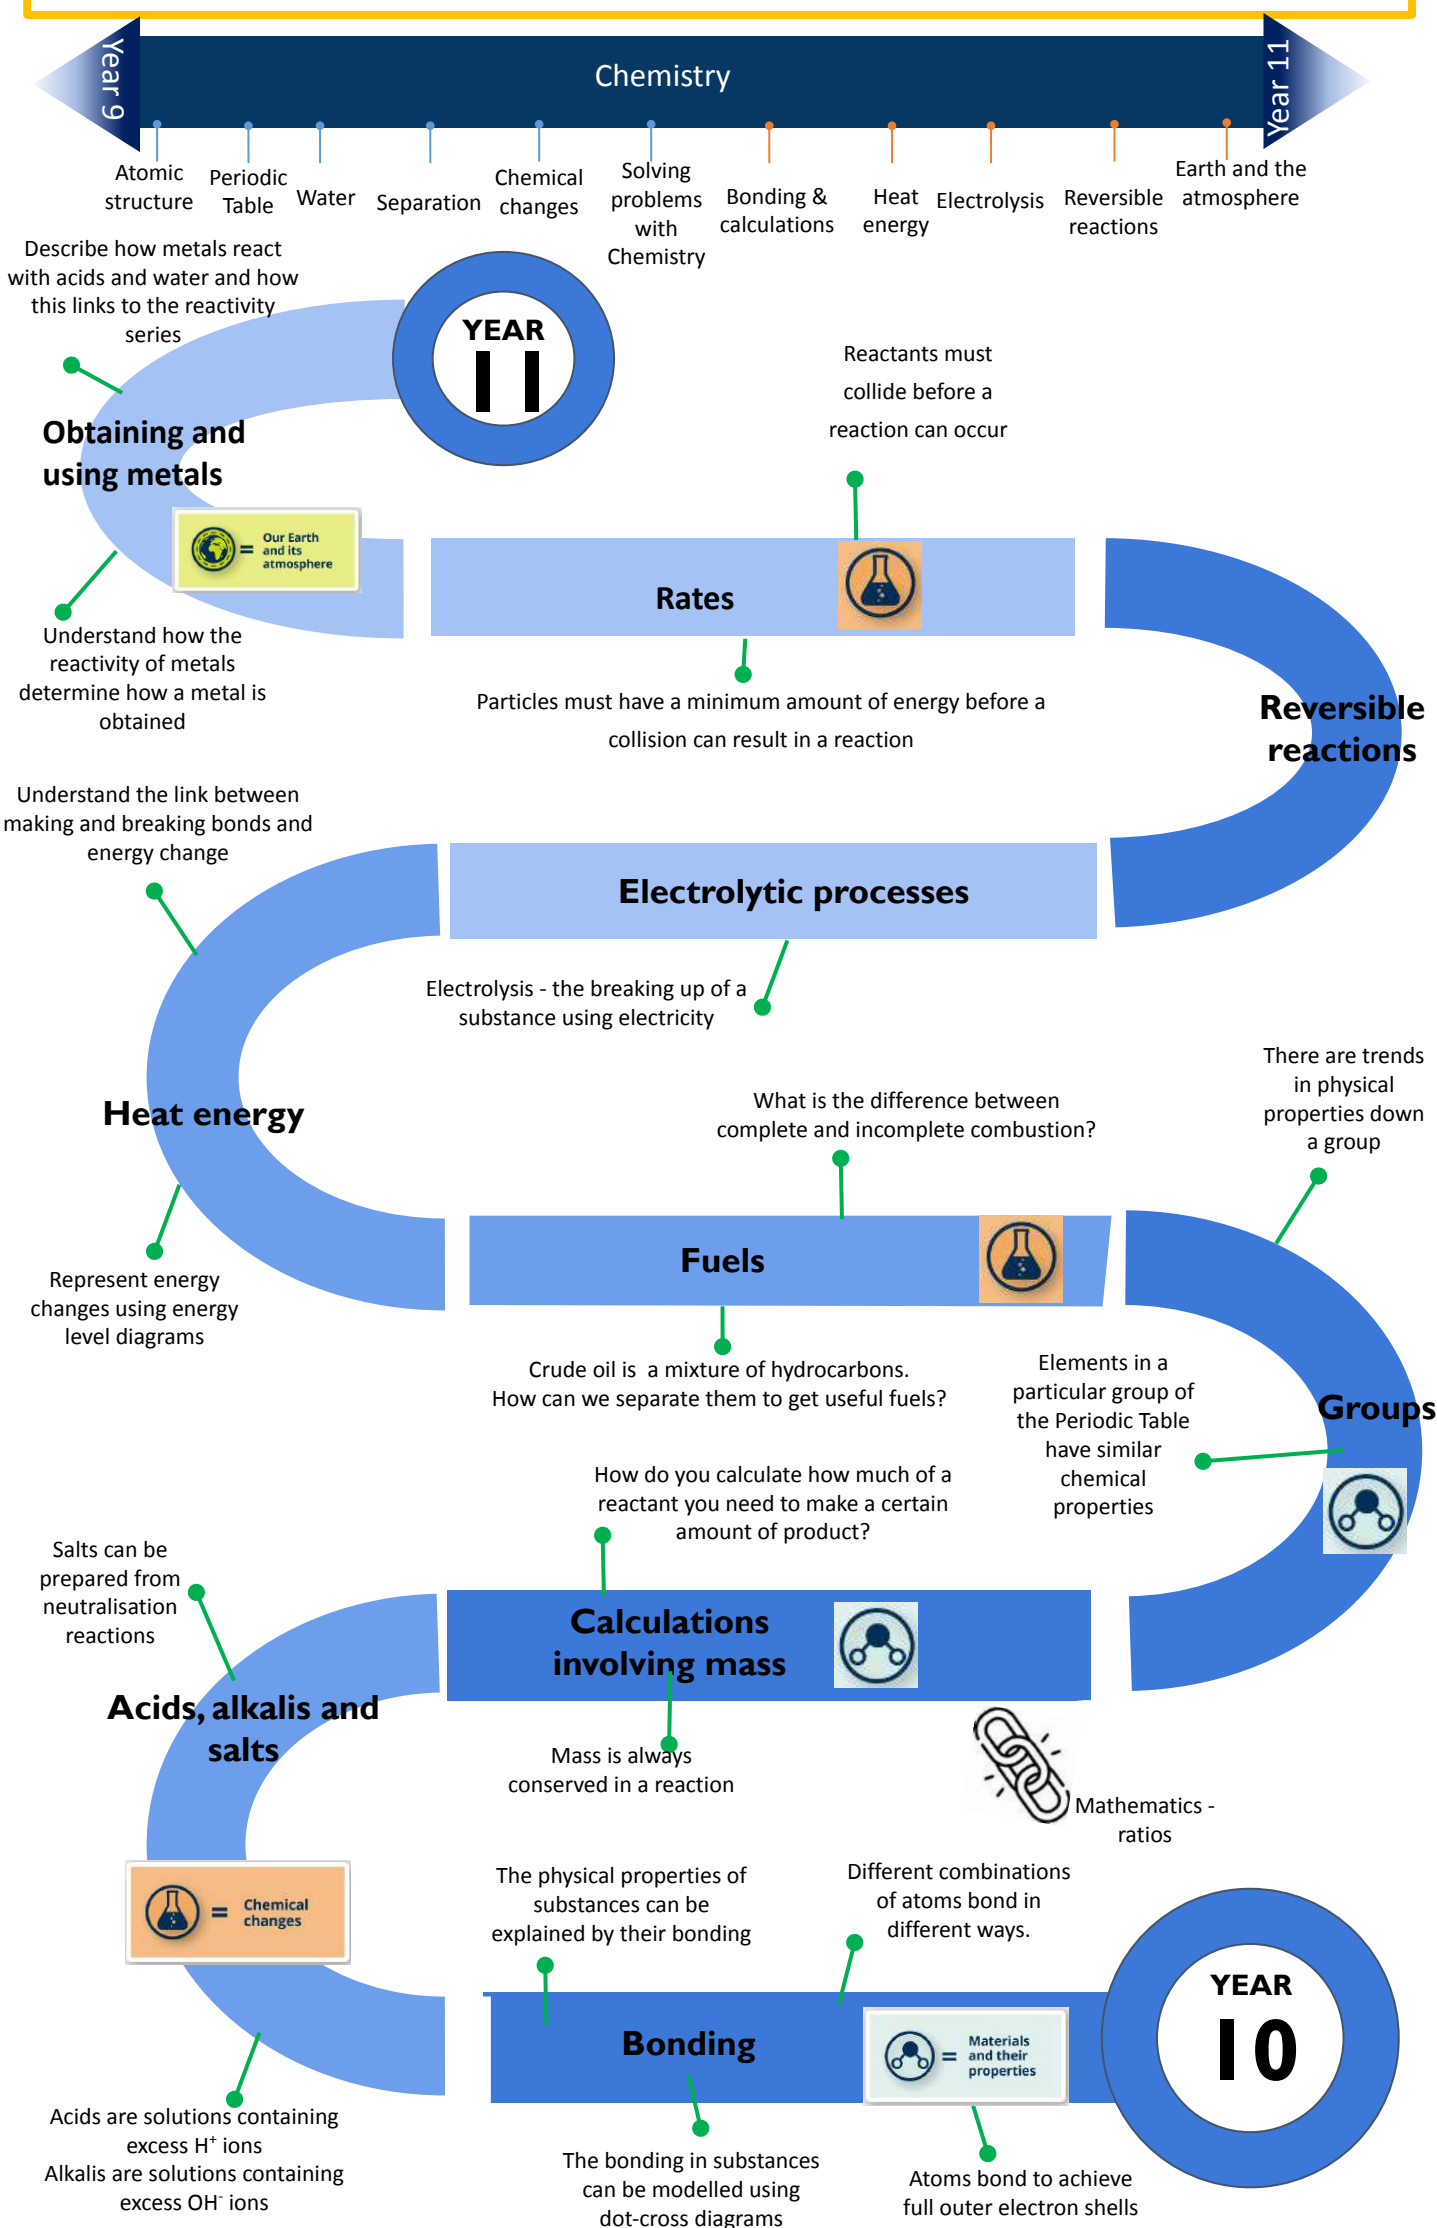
Year 9

Chemistry

Year 11

Atomic structure

Periodic Table

Water

Separation

Chemical changes

Solving problems with Chemistry

Bonding & calculations

Heat energy

Electrolysis

Reversible reactions

Earth and the atmosphere

Describe how metals react with acids and water and how this links to the reactivity series

YEAR 11

Obtaining and using metals

Our Earth and its atmosphere

Understand how the reactivity of metals determine how a metal is obtained

Reactants must collide before a reaction can occur

Rates

Particles must have a minimum amount of energy before a collision can result in a reaction

Reversible reactions

Understand the link between making and breaking bonds and energy change

Electrolytic processes

Electrolysis - the breaking up of a substance using electricity

Heat energy

What is the difference between complete and incomplete combustion?

There are trends in physical properties down a group

Fuels

Represent energy changes using energy level diagrams

Crude oil is a mixture of hydrocarbons. How can we separate them to get useful fuels?

Elements in a particular group of the Periodic Table have similar chemical properties

Groups

How do you calculate how much of a reactant you need to make a certain amount of product?

Salts can be prepared from neutralisation reactions

Calculations involving mass

Acids, alkalis and salts

Mass is always conserved in a reaction

Mathematics - ratios

Chemical changes

The physical properties of substances can be explained by their bonding

Different combinations of atoms bond in different ways.

YEAR 10

Bonding

Materials and their properties

Acids are solutions containing excess H$^+$ ions
Alkalis are solutions containing excess OH$^-$ ions

The bonding in substances can be modelled using dot-cross diagrams

Atoms bond to achieve full outer electron shells